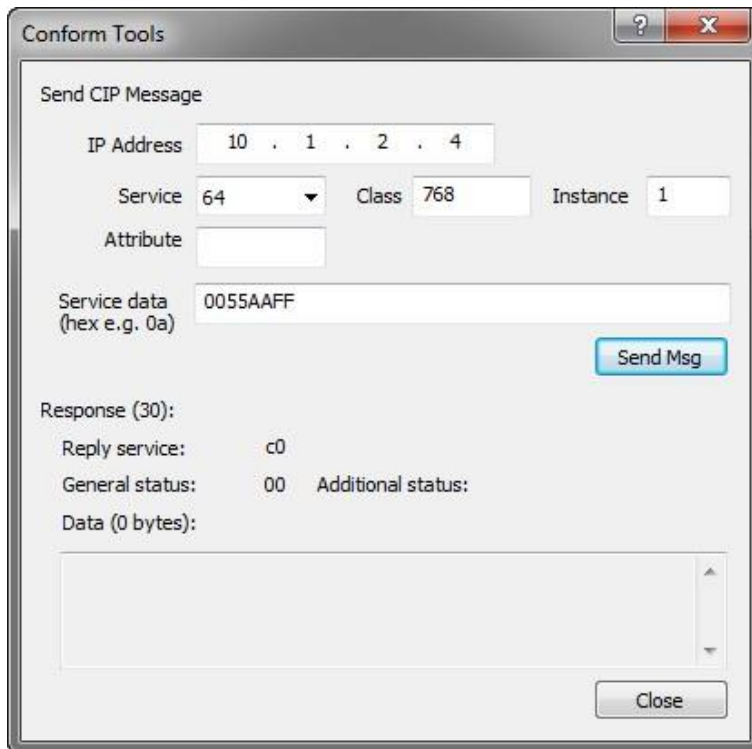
Conform Tools

?

X

Send CIP Message

IP Address 10 . 1 . 2 . 4

Service 64

Class 768

Instance 1

Attribute

Service data (hex e.g. 0a)

0055AAFF

Send Msg

Response (30):

Reply service: c0

General status: 00 Additional status:

Data (0 bytes):

Close